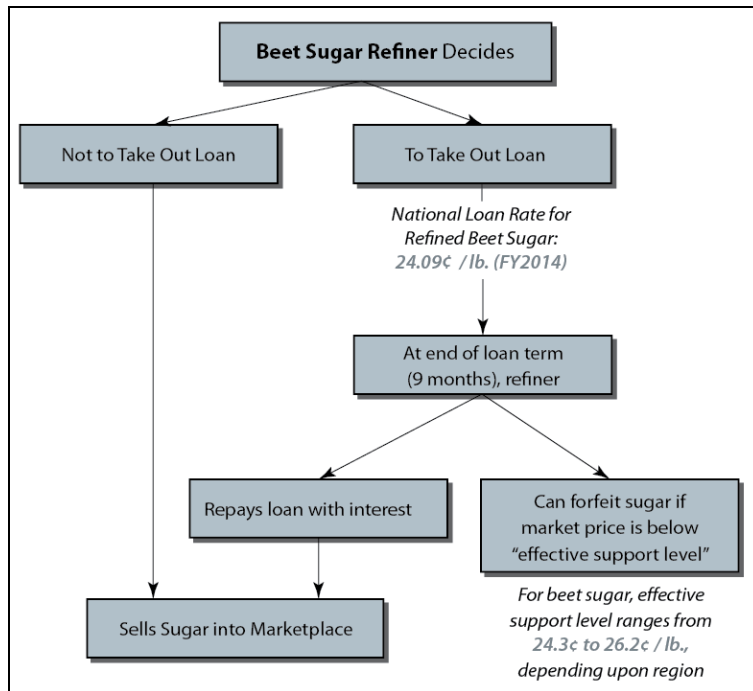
**Beet Sugar Refiner** Decides

Not to Take Out Loan

To Take Out Loan

*National Loan Rate for Refined Beet Sugar: 24.09¢ / lb. (FY2014)*

At end of loan term (9 months), refiner

Repays loan with interest

Can forfeit sugar if market price is below "effective support level"

Sells Sugar into Marketplace

*For beet sugar, effective support level ranges from 24.3¢ to 26.2¢ / lb., depending upon region*